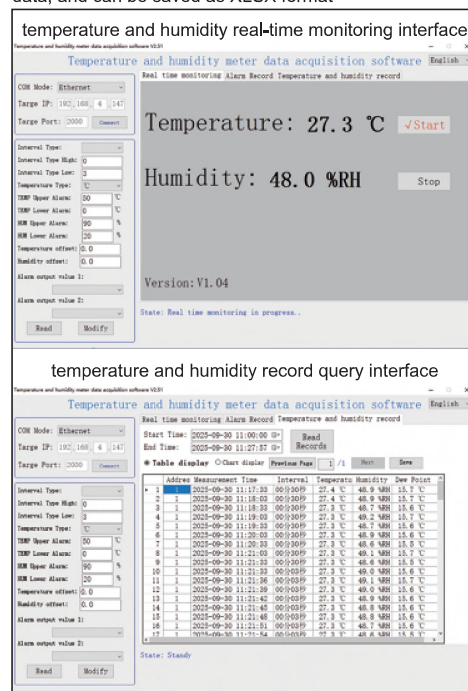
data, and can be saved as XLSX format

temperature and humidity real-time monitoring interface

Temperature and humidity meter data acquisition software V2.51

Temperature and humidity meter data acquisition software English

COM Mode: Ethernet
Targe IP: 192 168 6 147
Targe Port: 2000 Connect

Interval Type:
Interval Type High: 0
Interval Type Low: 3
Temperature Type: ℃
TEMP Upper Alarm: 50 ℃
TEMP Lower Alarm: 0 ℃
HUM Upper Alarm: 90 %
HUM Lower Alarm: 20 %
Temperature offset: 0.0
Humidity offset: 0.0
Alarm output value 1:
Alarm output value 2:
Read Modify

Real time monitoring Alarm Record Temperature and humidity record

Temperature: 27.3 ℃ √Start

Humidity: 48.0 %RH Stop

Version: V1.04

State: Real time monitoring in progress..

temperature and humidity record query interface

Temperature and humidity meter data acquisition software V2.51

Temperature and humidity meter data acquisition software English

COM Mode: Ethernet
Targe IP: 192 168 6 147
Targe Port: 2000 Connect

Interval Type:
Interval Type High: 0
Interval Type Low: 3
Temperature Type: ℃
TEMP Upper Alarm: 50 ℃
TEMP Lower Alarm: 0 ℃
HUM Upper Alarm: 90 %
HUM Lower Alarm: 20 %
Temperature offset: 0.0
Humidity offset: 0.0
Alarm output value 1:
Alarm output value 2:
Read Modify

Real time monitoring Alarm Record Temperature and humidity record

Start Time: 2025-09-30 11:00:00
End Time: 2025-09-30 11:27:57
Read Records

Table display Chart display Previous Page 1 /1 Next Save

| | Addres | Measurement Time | Interval | Temperatu | Humidity | Dew Point |
|---|---|---|---|---|---|---|
| 1 | 1 | 2025-09-30 11:17:33 | 00分30秒 | 27.4 ℃ | 48.9 %RH | 15.7 ℃ |
| 2 | 1 | 2025-09-30 11:18:03 | 00分30秒 | 27.4 ℃ | 48.9 %RH | 15.7 ℃ |
| 3 | 1 | 2025-09-30 11:18:33 | 00分30秒 | 27.3 ℃ | 48.7 %RH | 15.6 ℃ |
| 4 | 1 | 2025-09-30 11:19:03 | 00分30秒 | 27.3 ℃ | 49.2 %RH | 15.7 ℃ |
| 5 | 1 | 2025-09-30 11:19:33 | 00分30秒 | 27.3 ℃ | 48.7 %RH | 15.6 ℃ |
| 6 | 1 | 2025-09-30 11:20:03 | 00分30秒 | 27.3 ℃ | 48.9 %RH | 15.6 ℃ |
| 7 | 1 | 2025-09-30 11:20:33 | 00分30秒 | 27.3 ℃ | 48.6 %RH | 15.5 ℃ |
| 8 | 1 | 2025-09-30 11:21:03 | 00分30秒 | 27.3 ℃ | 49.1 %RH | 15.7 ℃ |
| 9 | 1 | 2025-09-30 11:21:33 | 00分30秒 | 27.3 ℃ | 48.6 %RH | 15.5 ℃ |
| 10 | 1 | 2025-09-30 11:21:33 | 00分00秒 | 27.3 ℃ | 49.0 %RH | 15.6 ℃ |
| 11 | 1 | 2025-09-30 11:21:36 | 00分03秒 | 27.3 ℃ | 49.1 %RH | 15.7 ℃ |
| 12 | 1 | 2025-09-30 11:21:39 | 00分03秒 | 27.3 ℃ | 49.0 %RH | 15.6 ℃ |
| 13 | 1 | 2025-09-30 11:21:42 | 00分03秒 | 27.3 ℃ | 48.9 %RH | 15.6 ℃ |
| 14 | 1 | 2025-09-30 11:21:45 | 00分03秒 | 27.3 ℃ | 48.8 %RH | 15.6 ℃ |
| 15 | 1 | 2025-09-30 11:21:48 | 00分03秒 | 27.3 ℃ | 48.8 %RH | 15.6 ℃ |
| 16 | 1 | 2025-09-30 11:21:51 | 00分03秒 | 27.3 ℃ | 48.9 %RH | 15.6 ℃ |
| 17 | 1 | 2025-09-30 11:21:54 | 00分03秒 | 27.3 ℃ | 48.6 %RH | 15.5 ℃ |

State: Standy